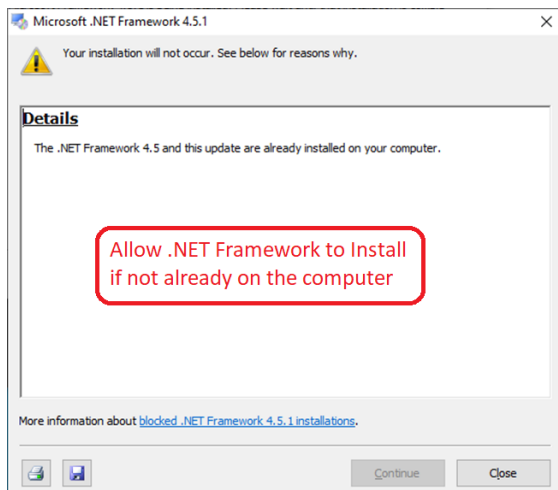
Microsoft .NET Framework 4.5.1

Your installation will not occur. See below for reasons why.

Details

The .NET Framework 4.5 and this update are already installed on your computer.

Allow .NET Framework to Install if not already on the computer

More information about blocked .NET Framework 4.5.1 installations.

Continue

Close